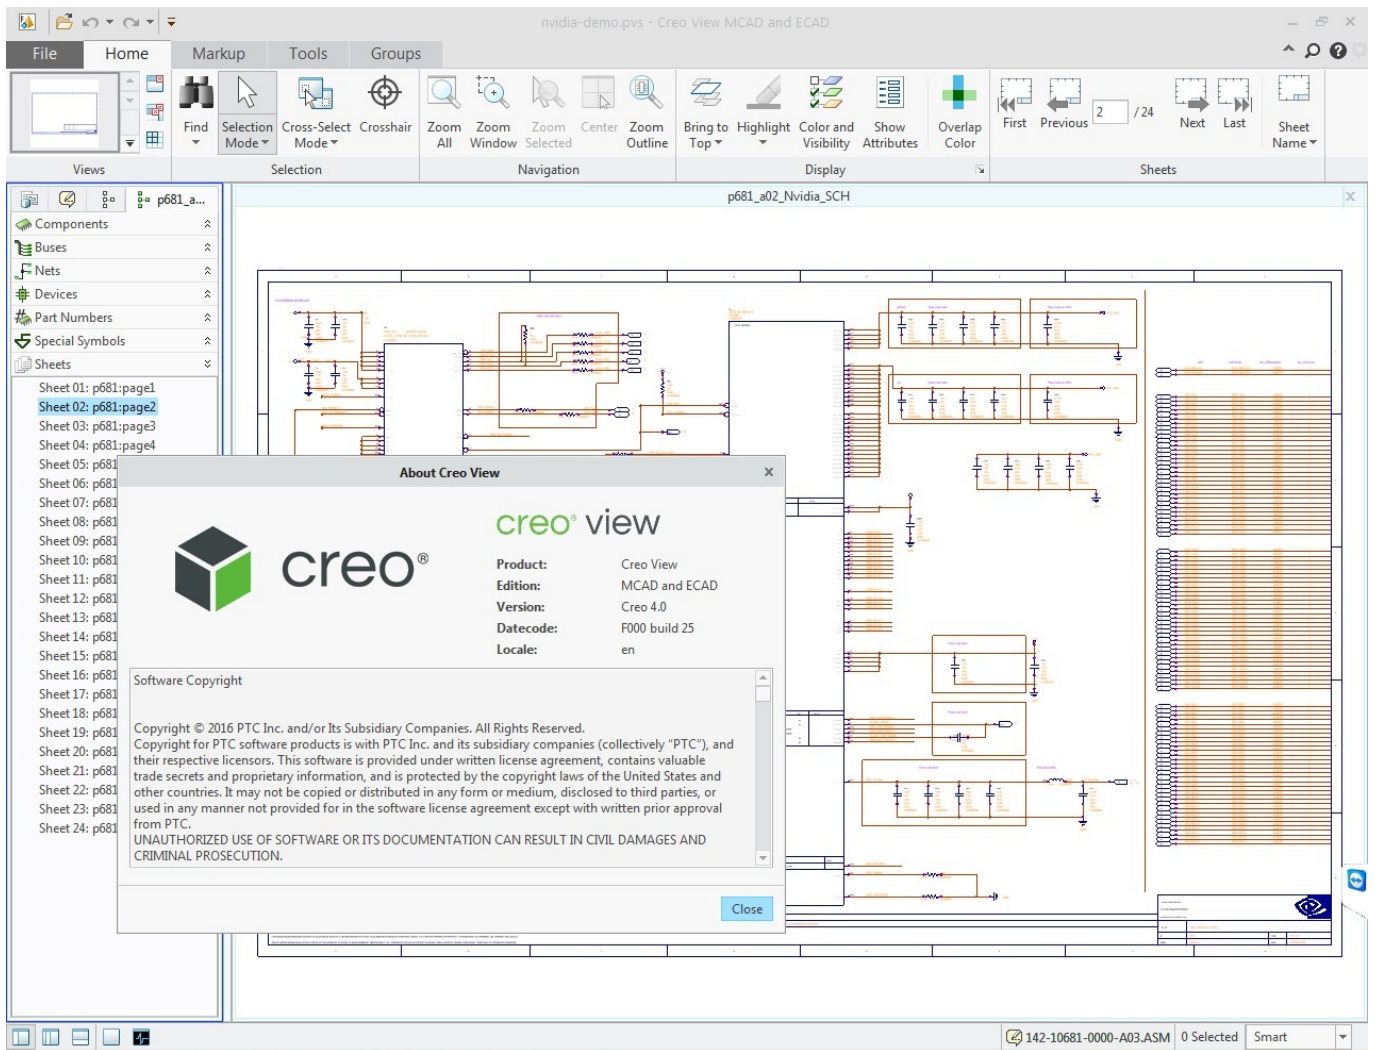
nvidia-demo.pvs - Creo View MCAD and ECAD

File Home Markup Tools Groups

Find Selection Mode Cross-Select Mode Crosshair Zoom All Zoom Window Zoom Selected Center Zoom Outline Bring to Top Highlight Color and Visibility Show Attributes Overlap Color First Previous 2 / 24 Next Last Sheet Name

Views Selection Navigation Display Sheets

p681_a...

Components
Buses
Nets
Devices
Part Numbers
Special Symbols
Sheets

Sheet 01: p681:page1
Sheet 02: p681:page2
Sheet 03: p681:page3
Sheet 04: p681:page4
Sheet 05: p681
Sheet 06: p681
Sheet 07: p681
Sheet 08: p681
Sheet 09: p681
Sheet 10: p681
Sheet 11: p681
Sheet 12: p681
Sheet 13: p681
Sheet 14: p681
Sheet 15: p681
Sheet 16: p681
Sheet 17: p681
Sheet 18: p681
Sheet 19: p681
Sheet 20: p681
Sheet 21: p681
Sheet 22: p681
Sheet 23: p681
Sheet 24: p681

p681_a02_Nvidia_SCH

About Creo View

creo®

creo® view

| Product: | Creo View |
|---|---|
| Edition: | MCAD and ECAD |
| Version: | Creo 4.0 |
| Datecode: | F000 build 25 |
| Locale: | en |

Software Copyright

Copyright © 2016 PTC Inc. and/or Its Subsidiary Companies. All Rights Reserved.
Copyright for PTC software products is with PTC Inc. and its subsidiary companies (collectively "PTC"), and their respective licensors. This software is provided under written license agreement, contains valuable trade secrets and proprietary information, and is protected by the copyright laws of the United States and other countries. It may not be copied or distributed in any form or medium, disclosed to third parties, or used in any manner not provided for in the software license agreement except with written prior approval from PTC.
UNAUTHORIZED USE OF SOFTWARE OR ITS DOCUMENTATION CAN RESULT IN CIVIL DAMAGES AND CRIMINAL PROSECUTION.

Close

142-10681-0000-A03.ASM 0 Selected Smart